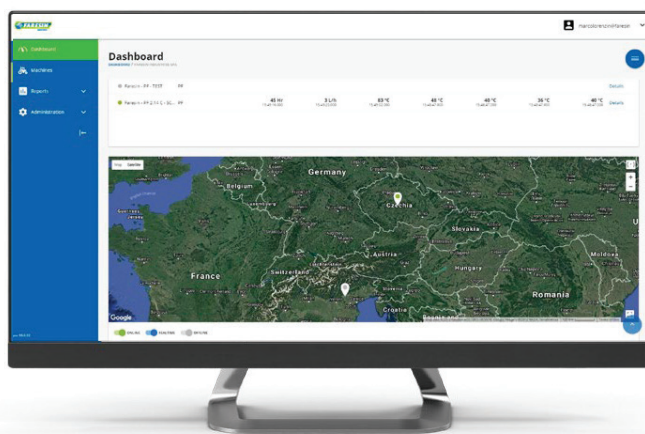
FARESIN

marco.lorenzini@faresin

Dashboard

Machines

Reports

Administration

Dashboard

Faresin - FF 7037 FF

Details

Faresin - FF 2.14 C - 32... FF

40 Hr

0 L/h

83 °C

40 °C

40 °C

36 °C

40 °C

Details

Map

Satellite

Germany

Belgium

Czechia

Slovakia

France

Switzerland

Austria

Hungary

Moldova

Romania

Croatia

Google